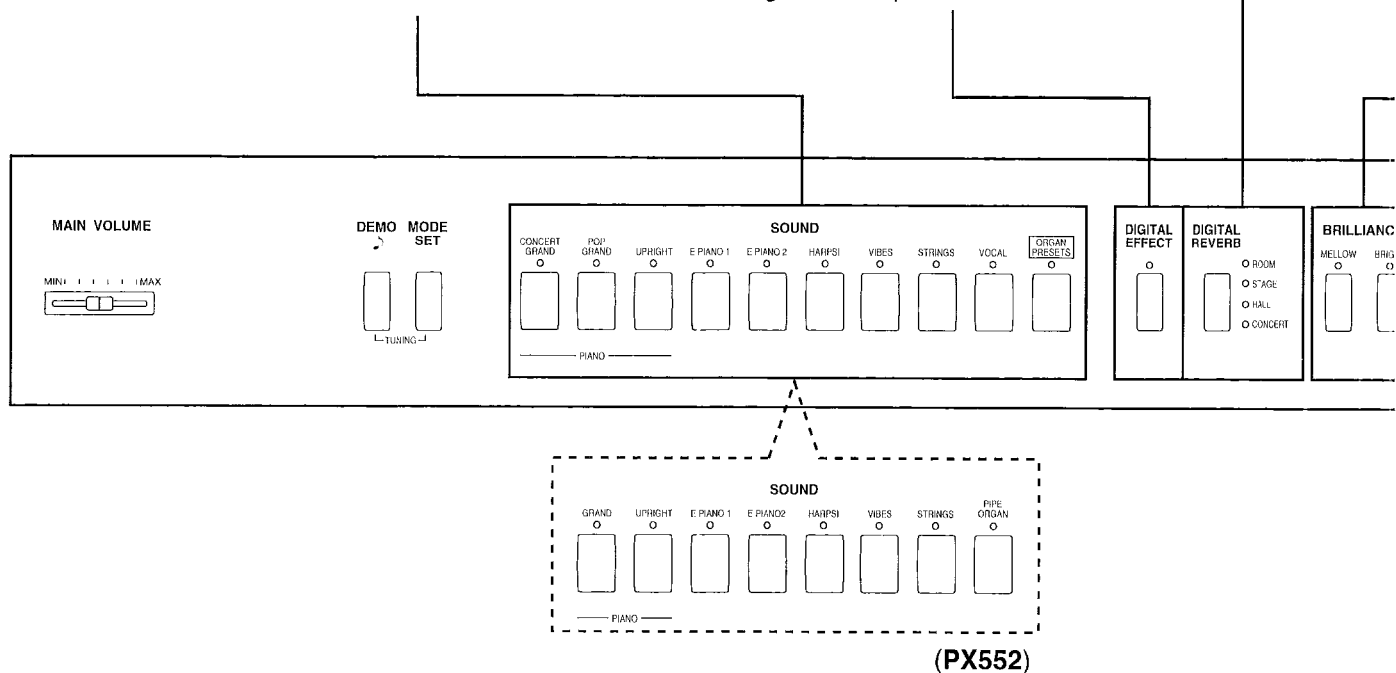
MAIN VOLUME

MIN MAX

DEMO MODE SET

TUNING

SOUND

CONCERT GRAND
POP GRAND
UPRIGHT
E PIANO 1
E PIANO 2
HARPSI
VIBES
STRINGS
VOCAL
ORGAN PRESETS

PIANO

DIGITAL EFFECT

DIGITAL REVERB

ROOM
STAGE
HALL
CONCERT

BRILLIANC

MELLOW
BRIG

SOUND

GRAND
UPRIGHT
E PIANO 1
E PIANO2
HARPSI
VIBES
STRINGS
PIPE ORGAN

PIANO

(PX552)